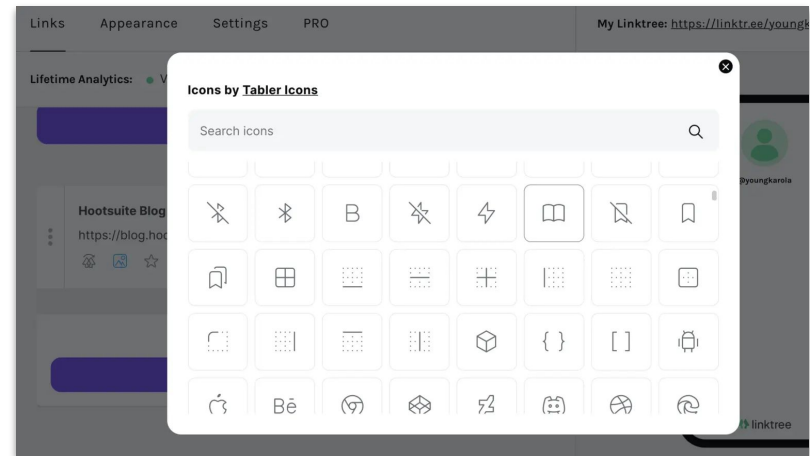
Links Appearance Settings PRO

My Linktree: https://linktr.ee/youngk

Lifetime Analytics: V

Hootsuite Blog
https://blog.hoo

@youngkarola

linktree

Icons by Tabler Icons

Search icons

B

{ }

[ ]

Bē